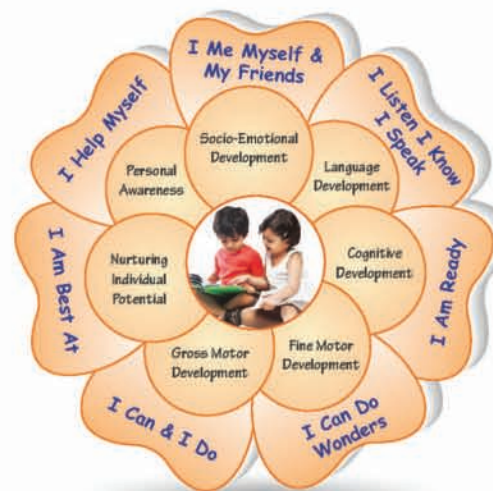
I Me Myself & My Friends

I Listen I Know I Speak

I Am Ready

I Can Do Wonders

I Can & I Do

I Am Best At

I Help Myself

Socio-Emotional Development

Language Development

Cognitive Development

Fine Motor Development

Gross Motor Development

Nurturing Individual Potential

Personal Awareness